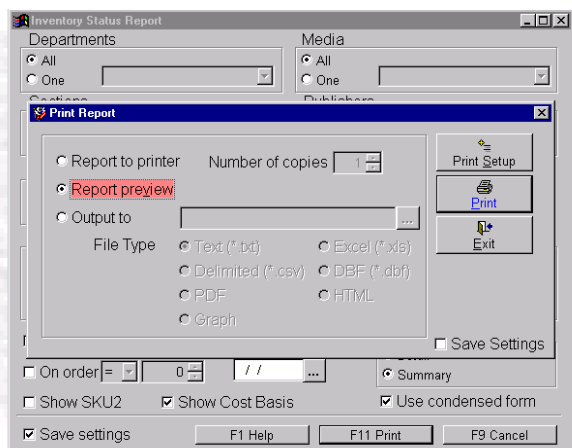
Inventory Status Report

Departments
All
One

Media
All
One

Print Report

Report to printer
Number of copies
1
Report preview
Output to
...
File Type
Text (*.txt)
Excel (*.xls)
Delimited (*.csv)
DBF (*.dbf)
PDF
HTML
Graph

Print Setup
Print
Exit

Save Settings

On order
=
0
/ /
...
Summary

Show SKU2
Show Cost Basis
Use condensed form

Save settings
F1 Help
F11 Print
F9 Cancel